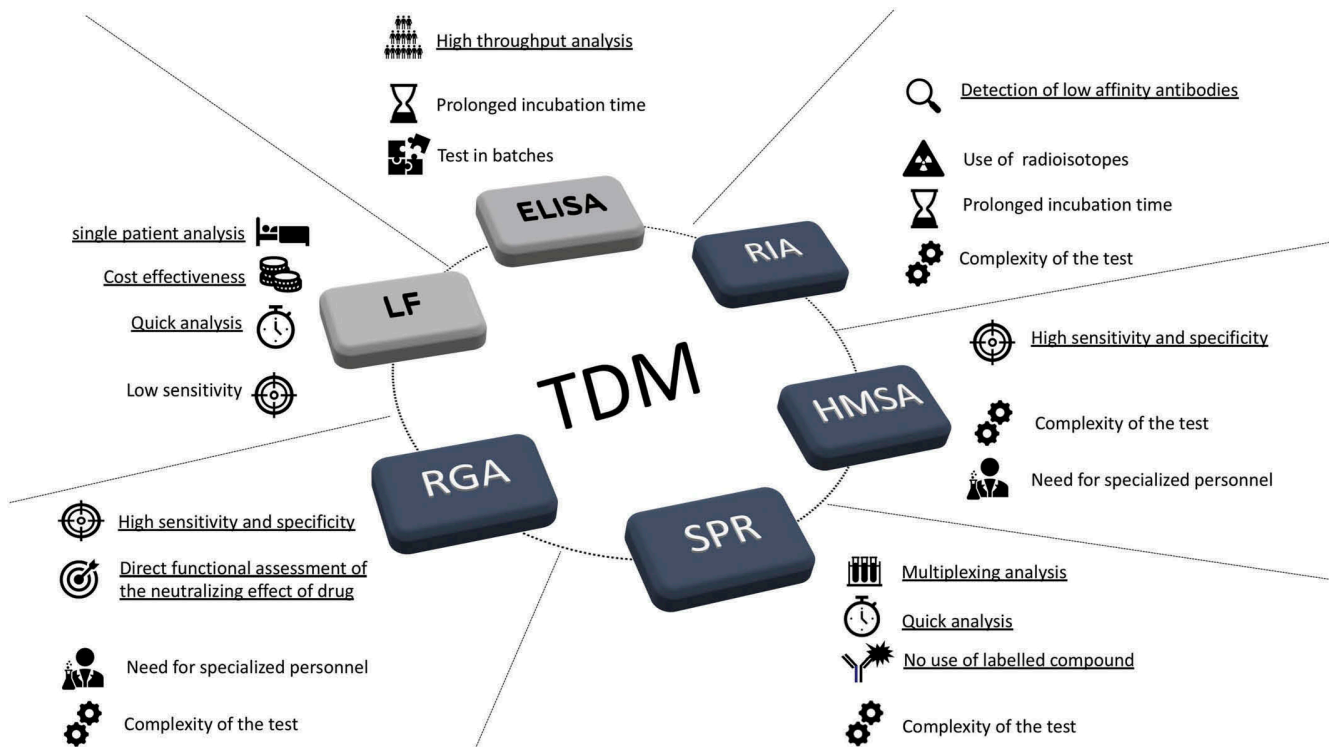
High throughput analysis

Prolonged incubation time

Test in batches

ELISA

Detection of low affinity antibodies

Use of radioisotopes

Prolonged incubation time

Complexity of the test

RIA

single patient analysis

Cost effectiveness

Quick analysis

Low sensitivity

LF

TDM

High sensitivity and specificity

Complexity of the test

Need for specialized personnel

HMSA

RGA

High sensitivity and specificity

Direct functional assessment of the neutralizing effect of drug

Need for specialized personnel

Complexity of the test

SPR

Multiplexing analysis

Quick analysis

No use of labelled compound

Complexity of the test